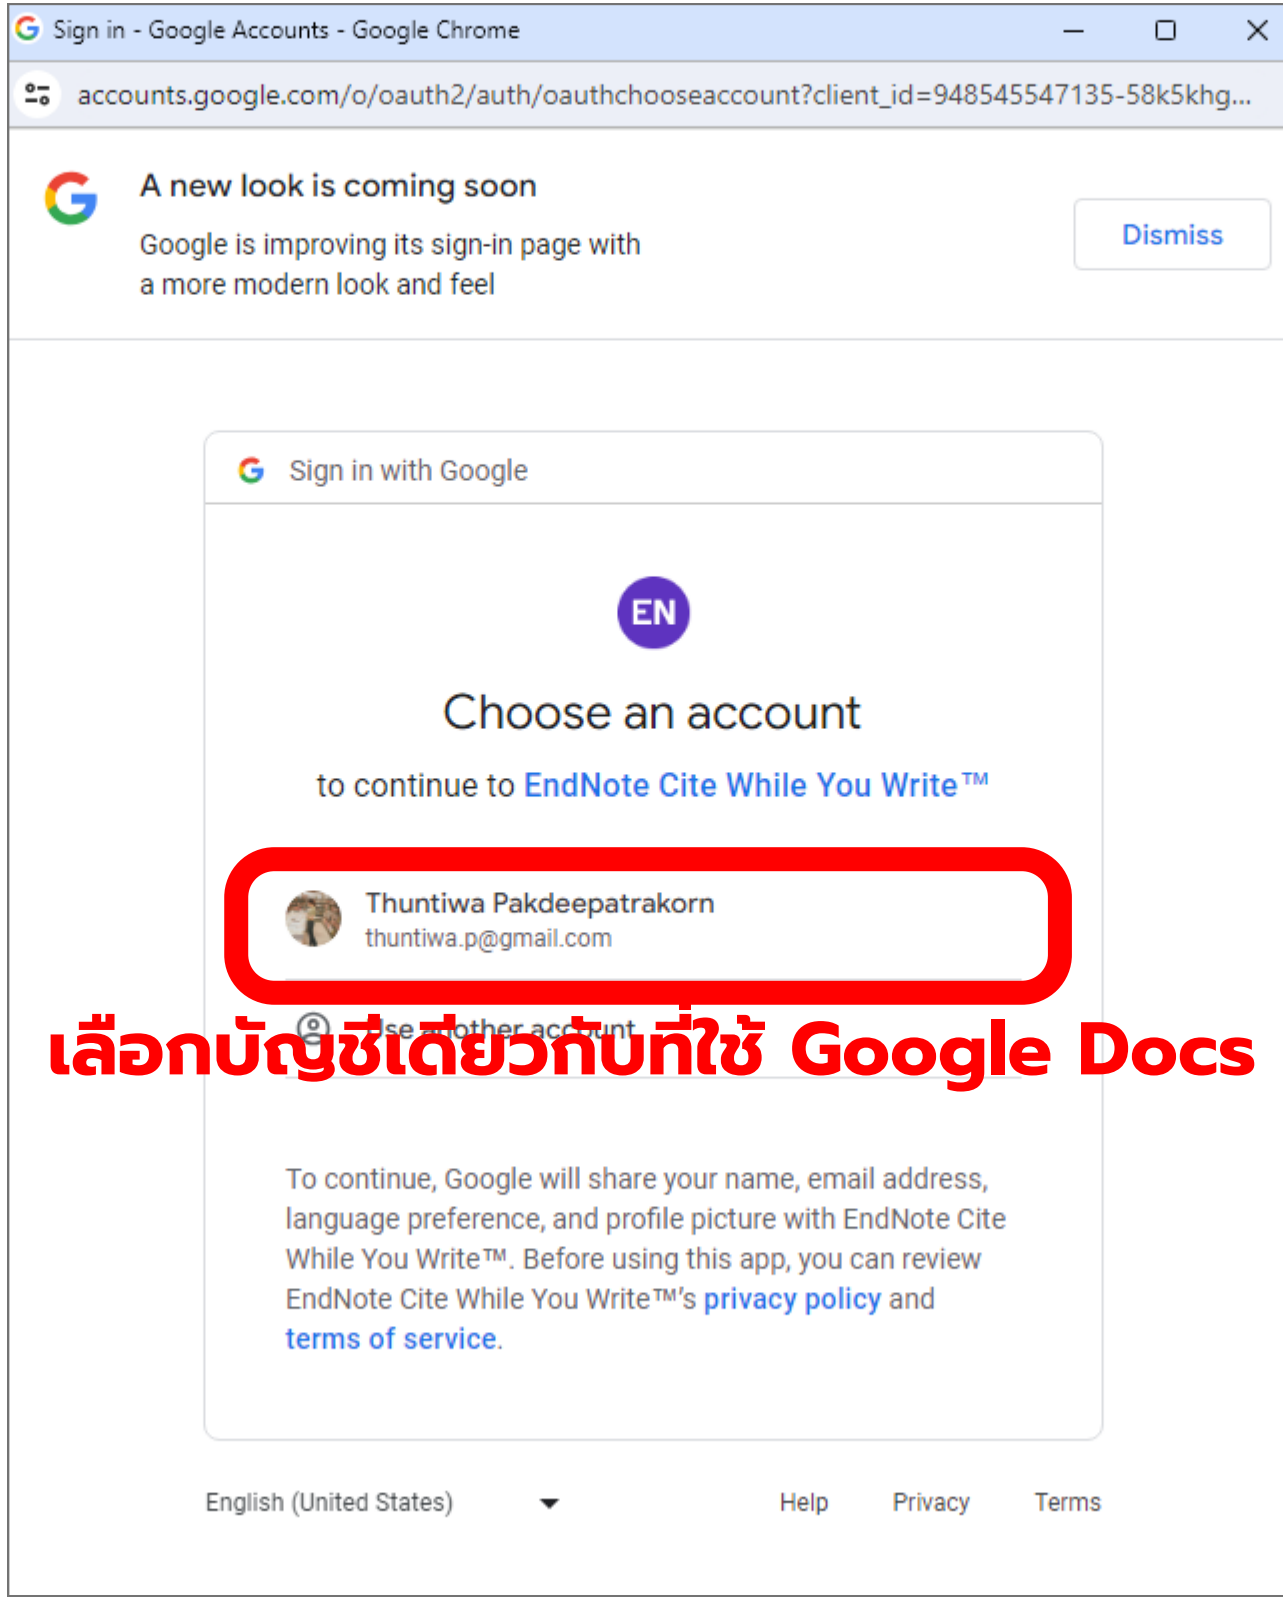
Sign in - Google Accounts - Google Chrome

accounts.google.com/o/oauth2/auth/oauthchooseaccount?client_id=948545547135-58k5khg...

A new look is coming soon

Google is improving its sign-in page with a more modern look and feel

Dismiss

Sign in with Google

EN

Choose an account

to continue to EndNote Cite While You Write™

Thuntiwa Pakdeepatrakorn
thuntiwa.p@gmail.com

Use another account

เลือกบัญชีเดียวกับที่ใช้ Google Docs

To continue, Google will share your name, email address, language preference, and profile picture with EndNote Cite While You Write™. Before using this app, you can review EndNote Cite While You Write™'s privacy policy and terms of service.

English (United States)

Help Privacy Terms